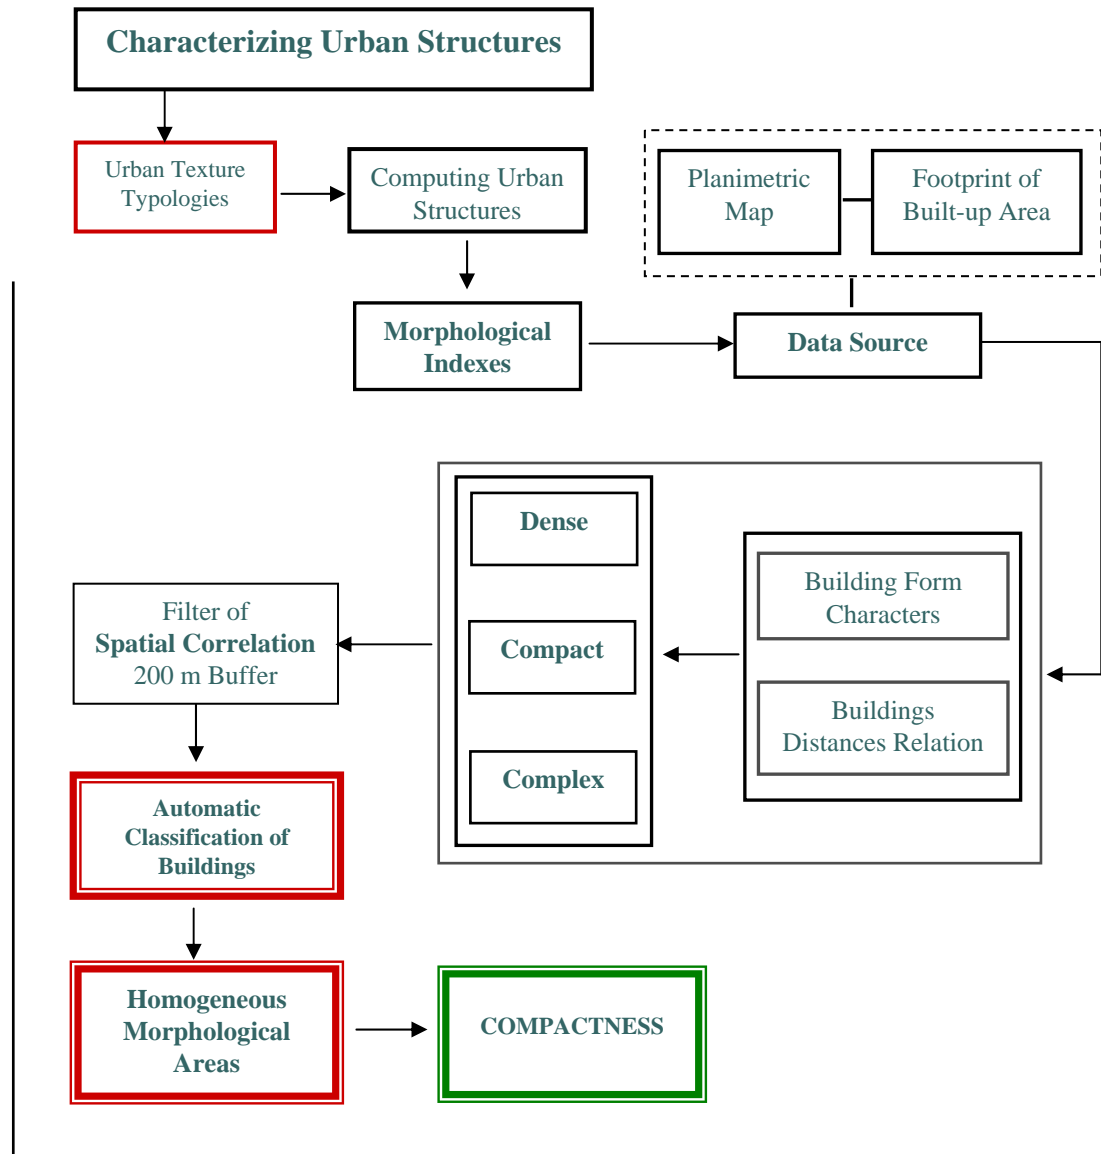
Characterizing Urban Structures

Urban Texture Typologies

Computing Urban Structures

Planimetric Map

Footprint of Built-up Area

Morphological Indexes

Data Source

Dense

Compact

Complex

Building Form Characters

Buildings Distances Relation

Filter of
Spatial Correlation
200 m Buffer

Automatic Classification of Buildings

Homogeneous Morphological Areas

COMPACTNESS